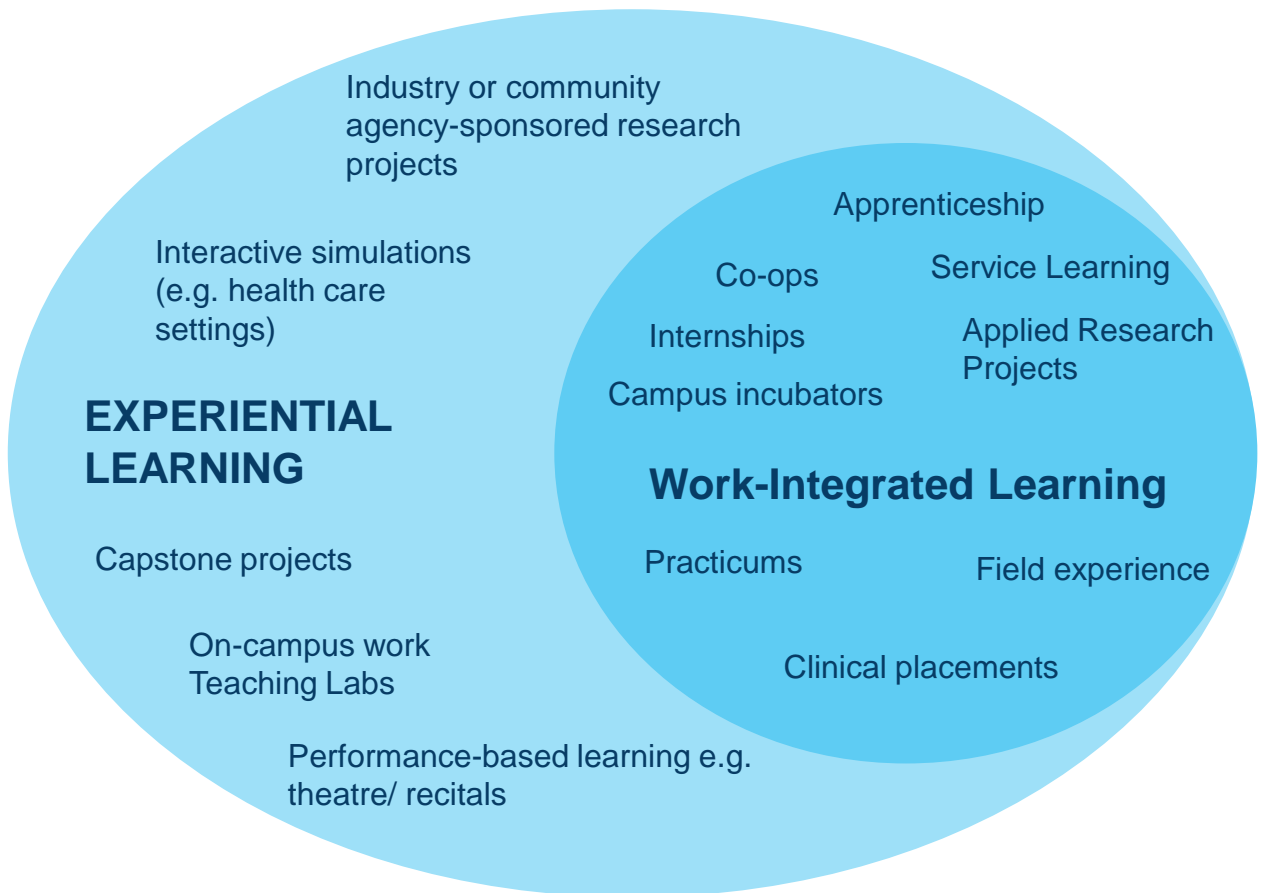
Industry or community agency-sponsored research projects

Interactive simulations (e.g. health care settings)

EXPERIENTIAL LEARNING

Capstone projects

On-campus work
Teaching Labs

Performance-based learning e.g. theatre/ recitals

Apprenticeship

Co-ops

Service Learning

Internships

Applied Research Projects

Campus incubators

Work-Integrated Learning

Practicums

Field experience

Clinical placements